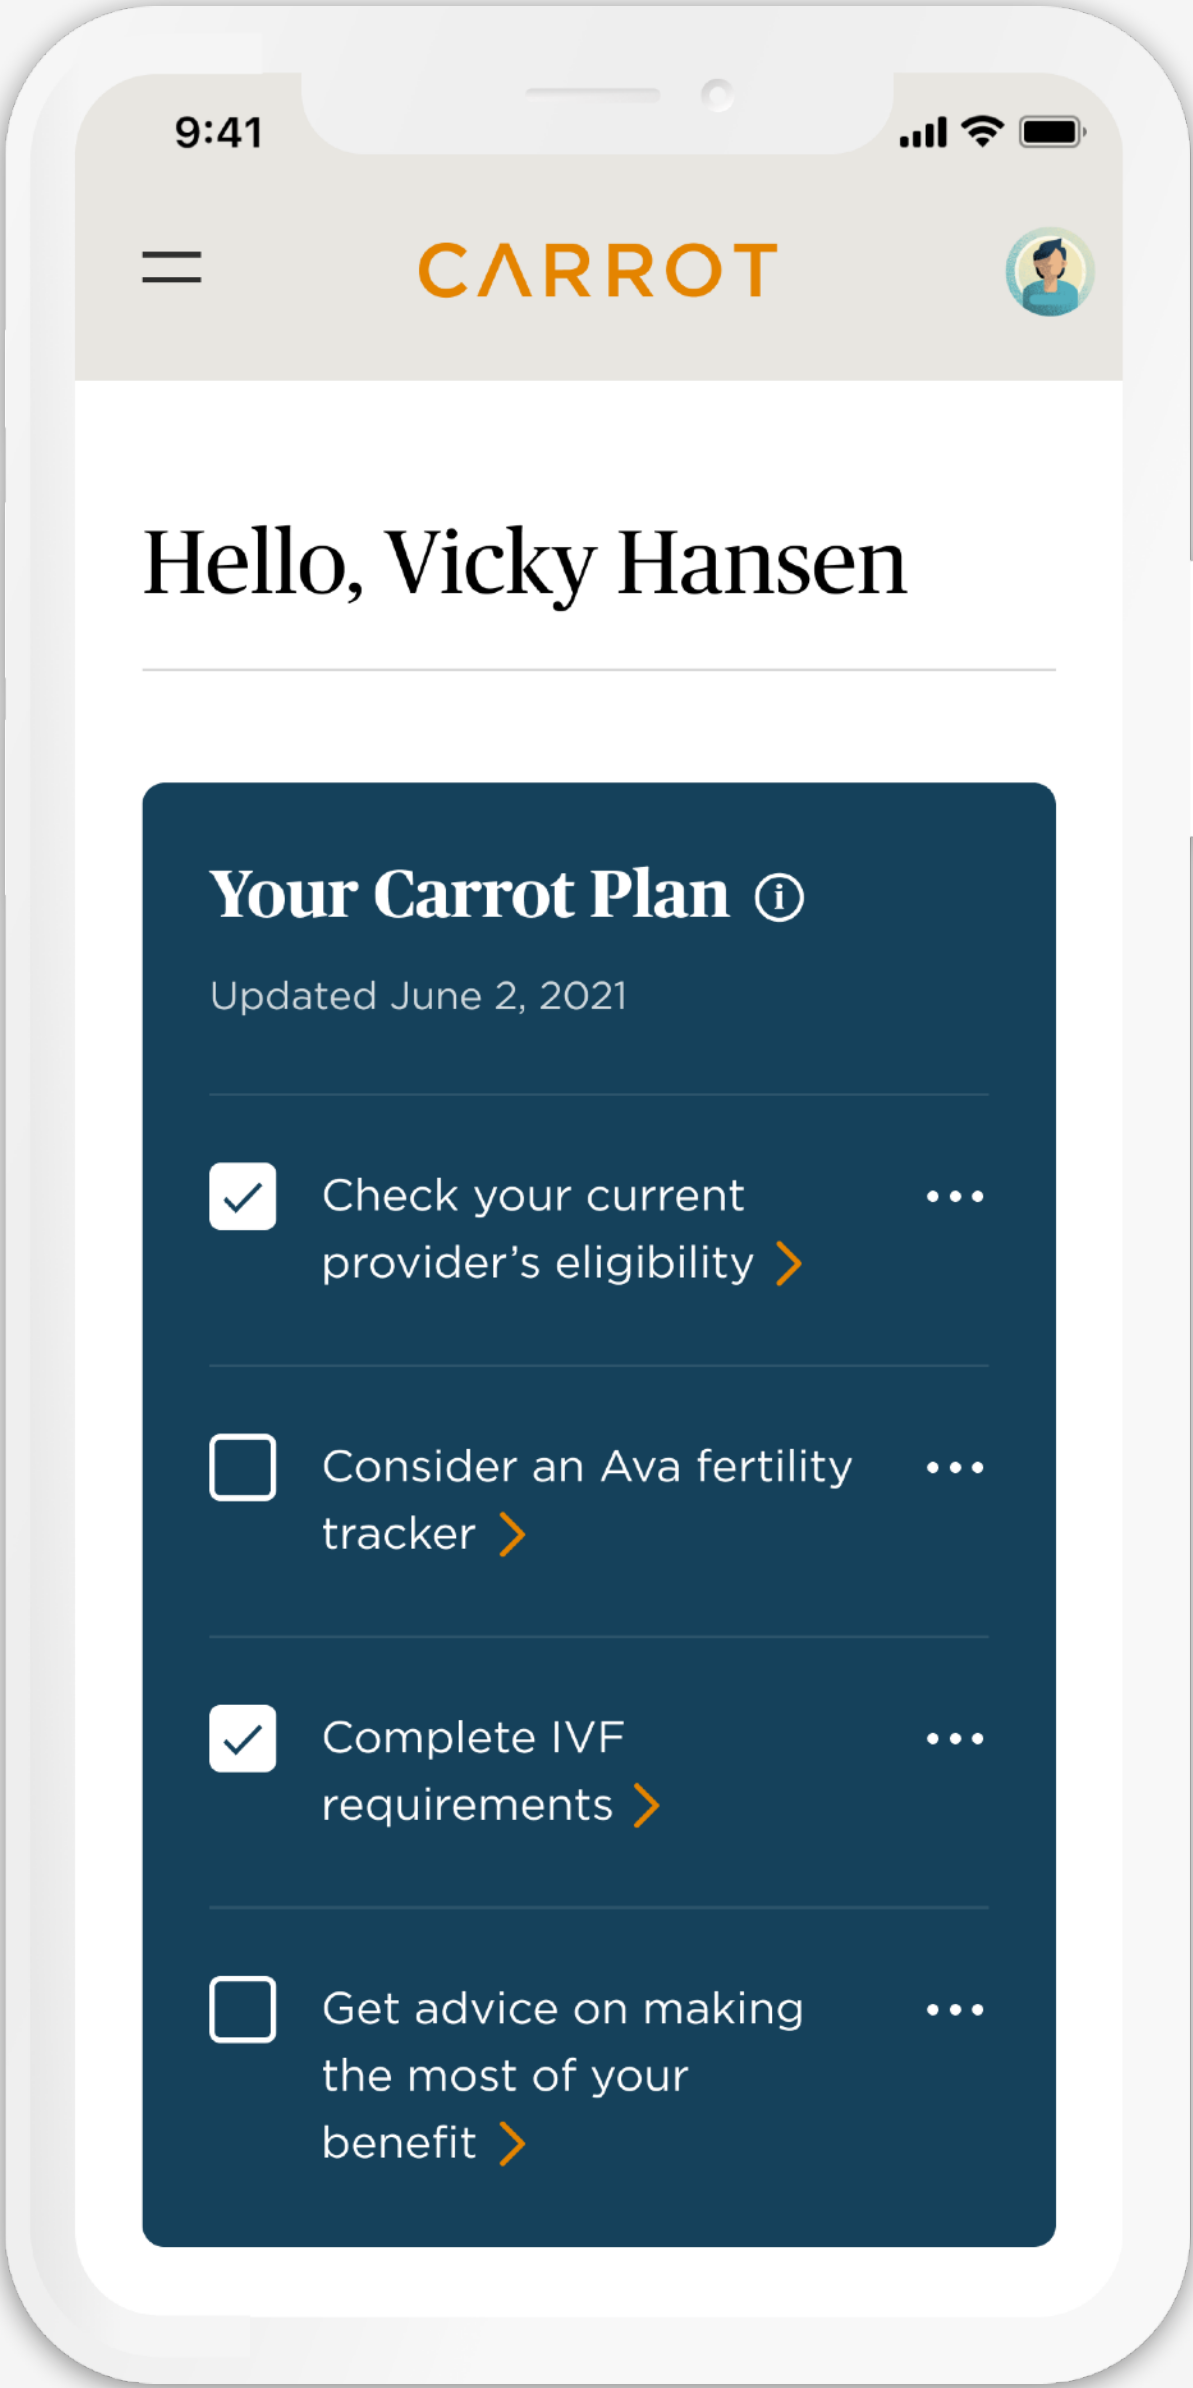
9:41

CARROT

Hello, Vicky Hansen

Your Carrot Plan ⓘ

Updated June 2, 2021

☑ Check your current provider's eligibility > •••

☐ Consider an Ava fertility tracker > •••

☑ Complete IVF requirements > •••

☐ Get advice on making the most of your benefit > •••